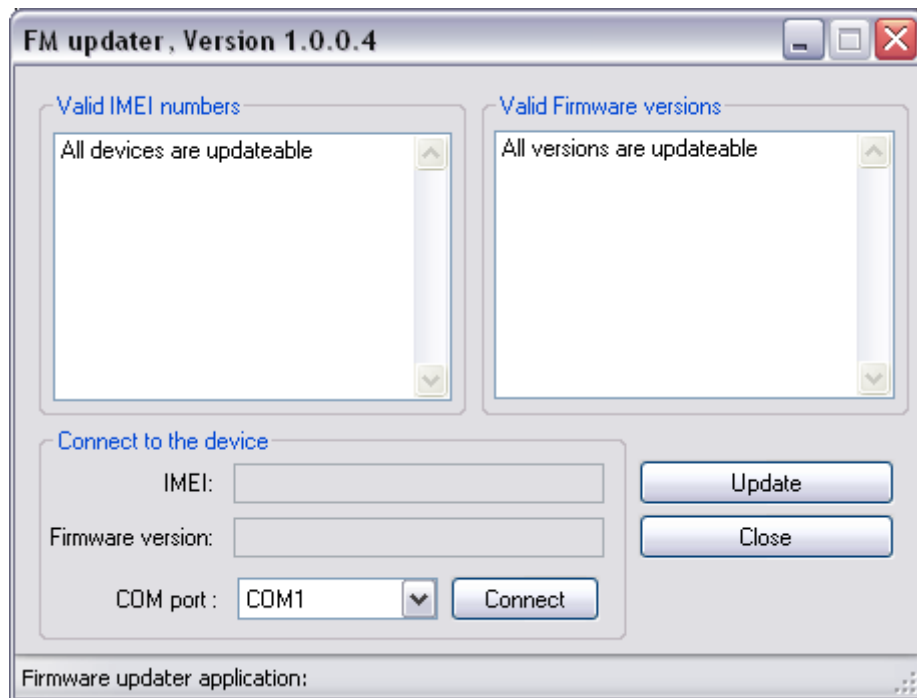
FM updater, Version 1.0.0.4

Valid IMEI numbers

All devices are updateable

Valid Firmware versions

All versions are updateable

Connect to the device

IMEI:

Firmware version:

COM port : COM1

Connect

Update

Close

Firmware updater application: